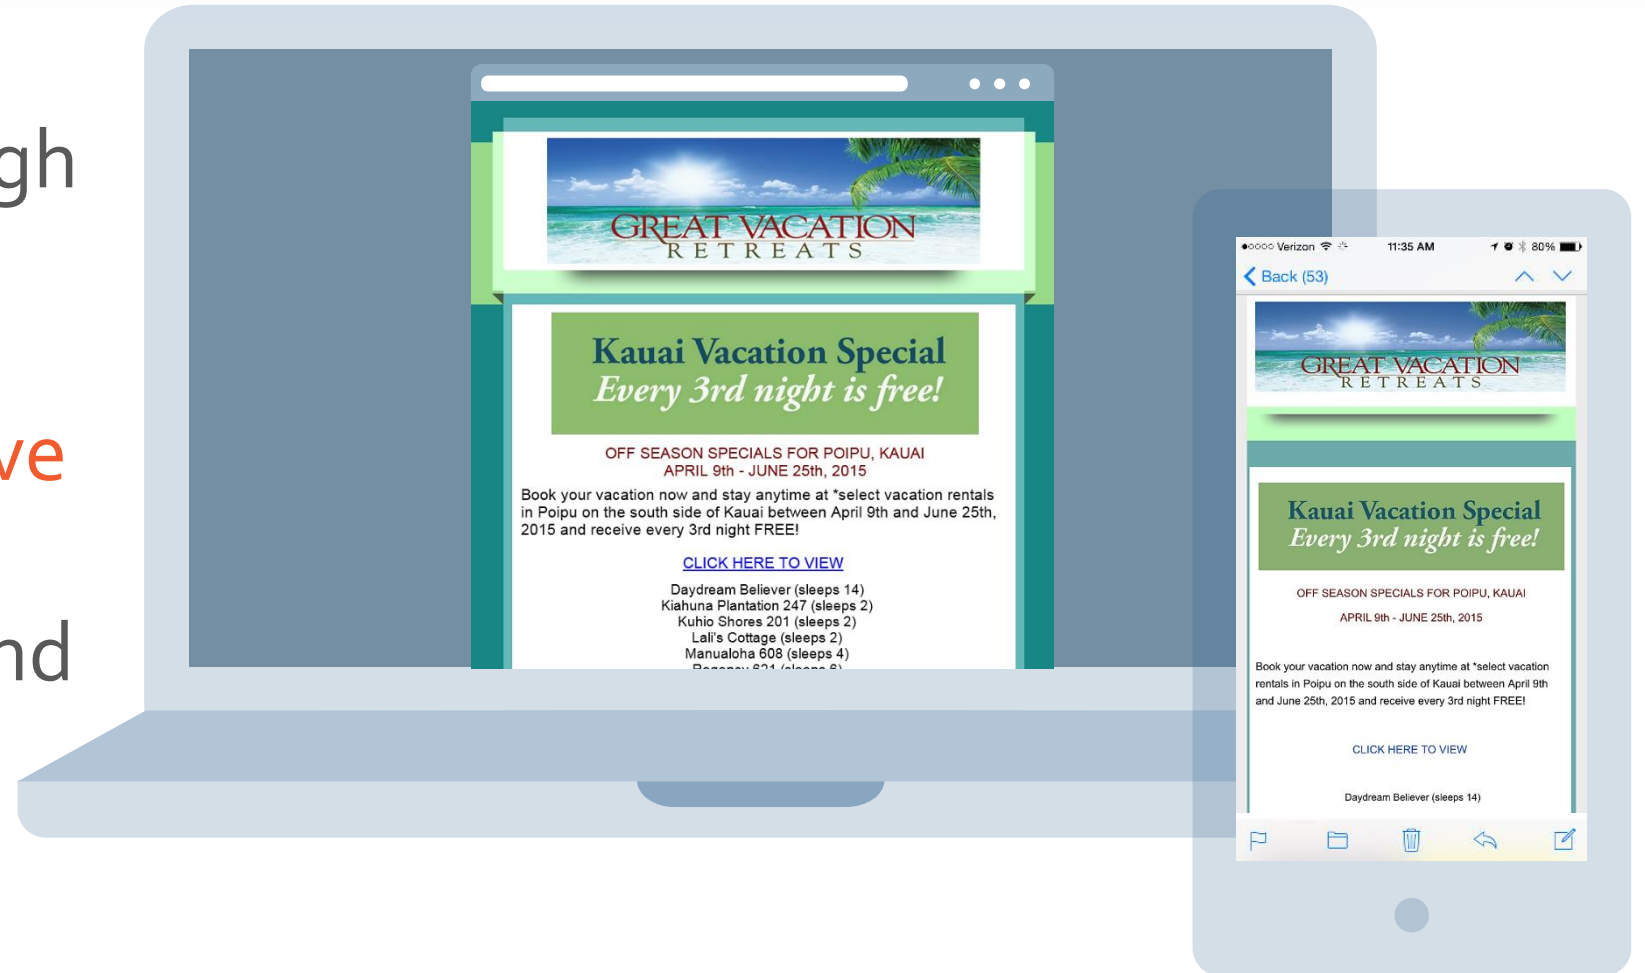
gh

ve

nd

GREAT VACATION
RETREATS

Kauai Vacation Special
Every 3rd night is free!

OFF SEASON SPECIALS FOR POIPU, KAUAI
APRIL 9th - JUNE 25th, 2015

Book your vacation now and stay anytime at *select vacation rentals in Poipu on the south side of Kauai between April 9th and June 25th, 2015 and receive every 3rd night FREE!

CLICK HERE TO VIEW

Daydream Believer (sleeps 14)
Kiahuna Plantation 247 (sleeps 2)
Kuhio Shores 201 (sleeps 2)
Lali's Cottage (sleeps 2)
Manualoha 608 (sleeps 4)
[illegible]

●○○○○ Verizon 11:35 AM 80%
Back (53)

GREAT VACATION
RETREATS

Kauai Vacation Special
Every 3rd night is free!

OFF SEASON SPECIALS FOR POIPU, KAUAI
APRIL 9th - JUNE 25th, 2015

Book your vacation now and stay anytime at *select vacation rentals in Poipu on the south side of Kauai between April 9th and June 25th, 2015 and receive every 3rd night FREE!

CLICK HERE TO VIEW

Daydream Believer (sleeps 14)